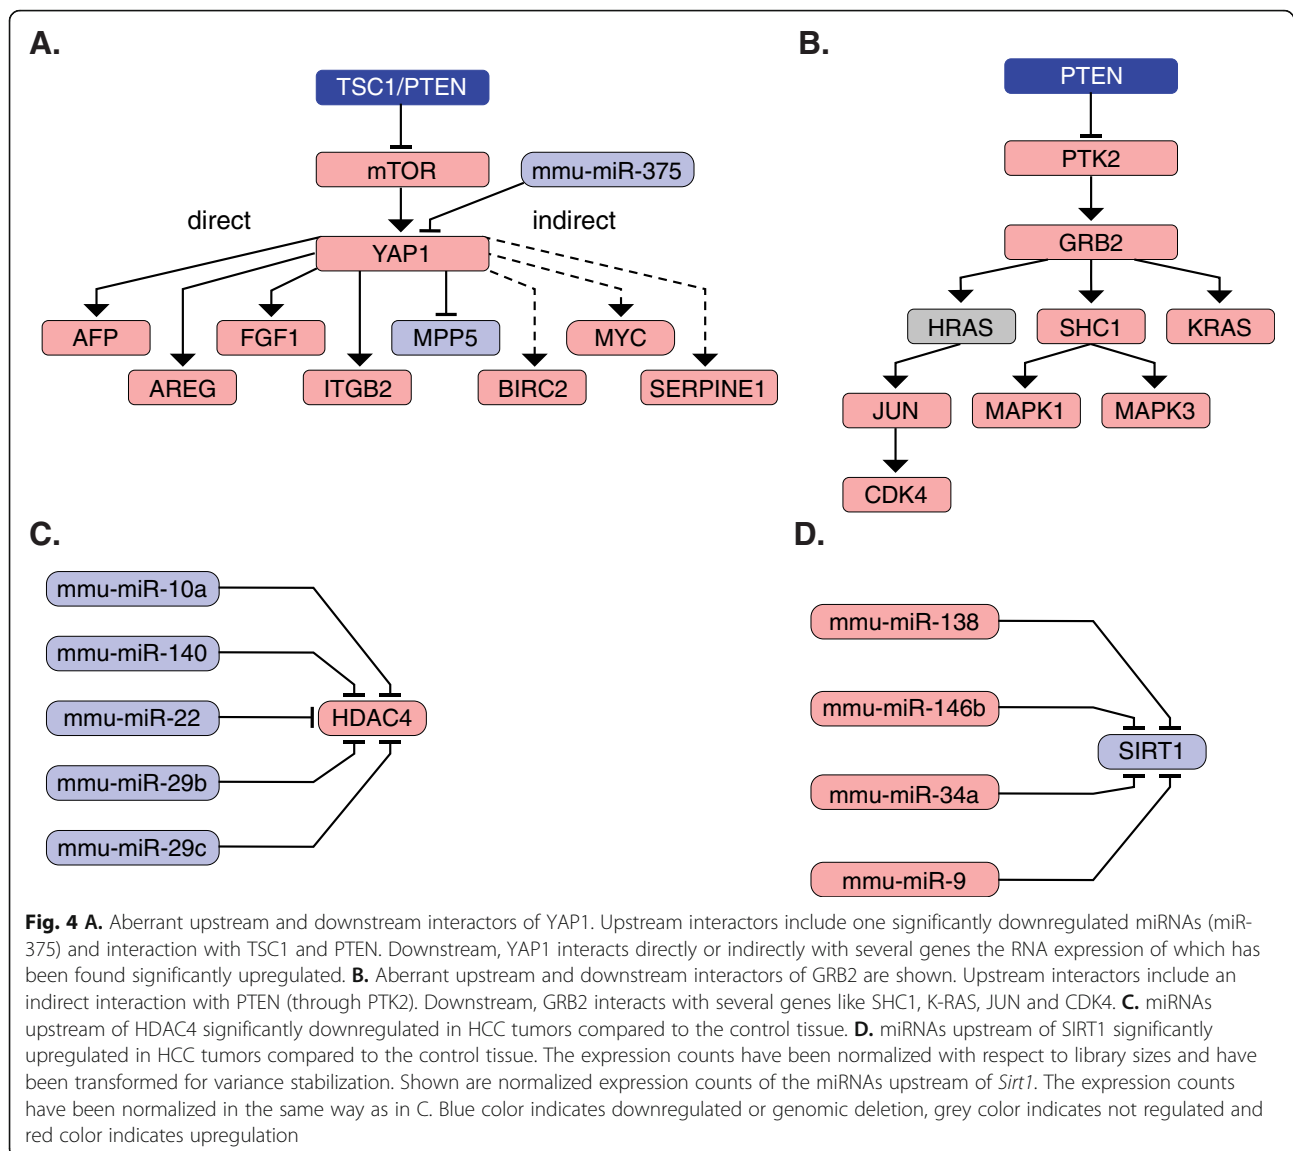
A.

TSC1/PTEN

mTOR

mmu-miR-375

direct

indirect

YAP1

AFP

AREG

FGF1

ITGB2

MPP5

BIRC2

MYC

SERPINE1

B.

PTEN

PTK2

GRB2

HRAS

SHC1

KRAS

JUN

MAPK1

MAPK3

CDK4

C.

mmu-miR-10a

mmu-miR-140

mmu-miR-22

mmu-miR-29b

mmu-miR-29c

HDAC4

D.

mmu-miR-138

mmu-miR-146b

mmu-miR-34a

mmu-miR-9

SIRT1

**Fig. 4 A.** Aberrant upstream and downstream interactors of YAP1. Upstream interactors include one significantly downregulated miRNAs (miR-375) and interaction with TSC1 and PTEN. Downstream, YAP1 interacts directly or indirectly with several genes the RNA expression of which has been found significantly upregulated. **B.** Aberrant upstream and downstream interactors of GRB2 are shown. Upstream interactors include an indirect interaction with PTEN (through PTK2). Downstream, GRB2 interacts with several genes like SHC1, K-RAS, JUN and CDK4. **C.** miRNAs upstream of HDAC4 significantly downregulated in HCC tumors compared to the control tissue. **D.** miRNAs upstream of SIRT1 significantly upregulated in HCC tumors compared to the control tissue. The expression counts have been normalized with respect to library sizes and have been transformed for variance stabilization. Shown are normalized expression counts of the miRNAs upstream of *Sirt1*. The expression counts have been normalized in the same way as in C. Blue color indicates downregulated or genomic deletion, grey color indicates not regulated and red color indicates upregulation